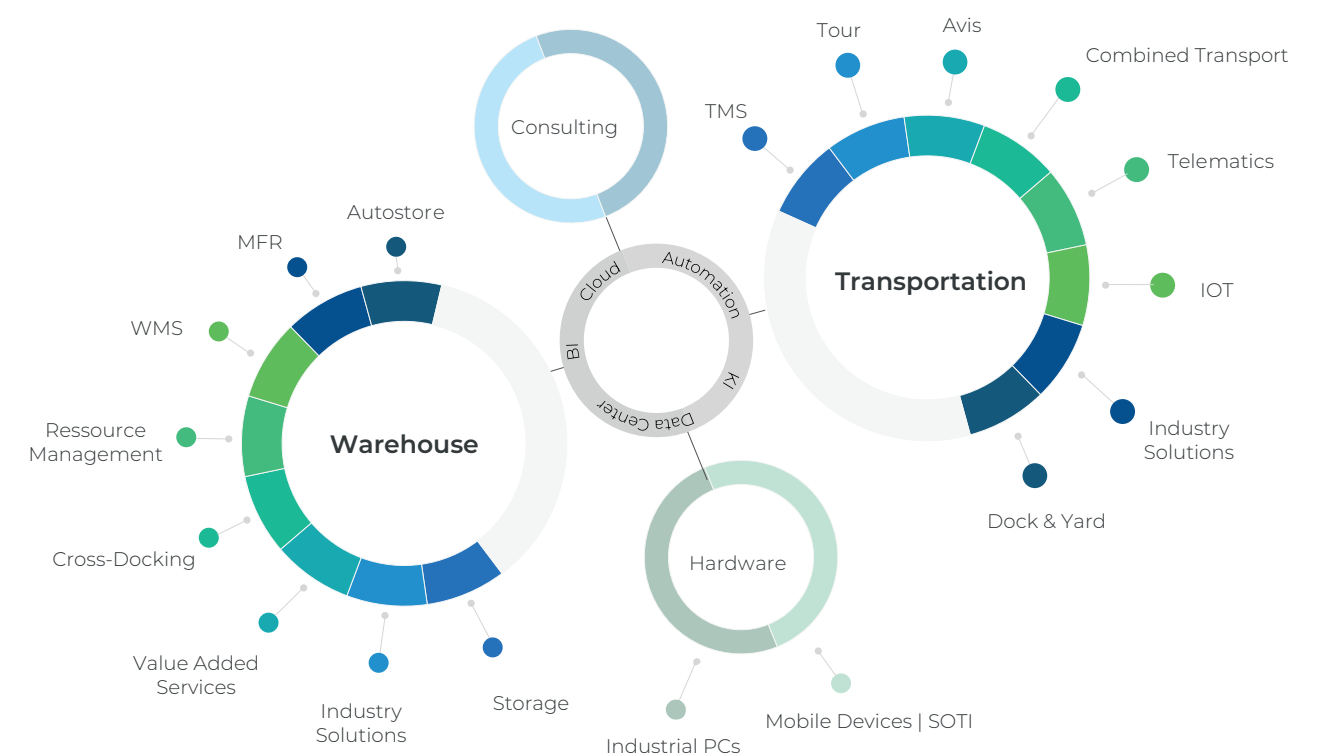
Consulting

Tour

Avis

Combined Transport

TMS

Telematics

Transportation

IOT

Industry Solutions

Dock & Yard

Cloud

Automation

BI

KI

Data Center

Autostore

MFR

WMS

Ressource Management

Warehouse

Cross-Docking

Value Added Services

Industry Solutions

Storage

Hardware

Industrial PCs

Mobile Devices | SOTI